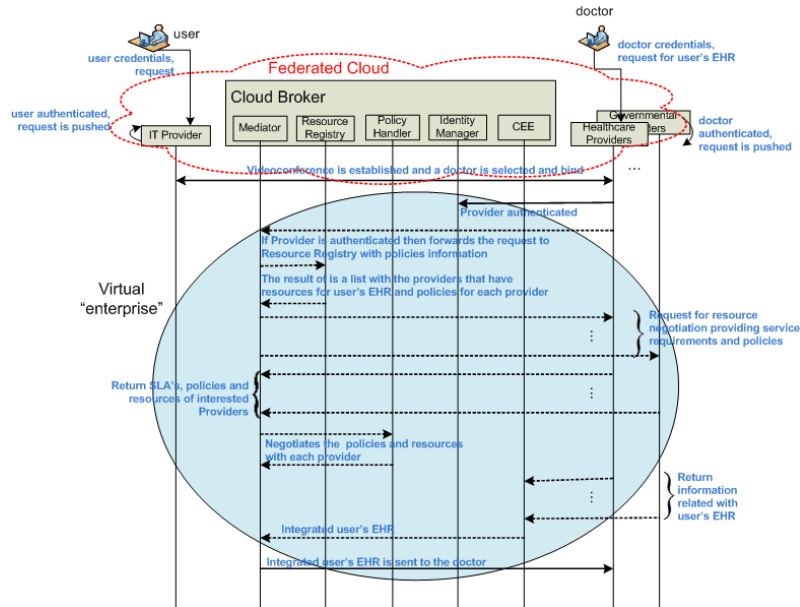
user

doctor

user credentials, request

doctor credentials, request for user's EHR

Federated Cloud

Cloud Broker

user authenticated, request is pushed

IT Provider

Mediator

Resource Registry

Policy Handler

Identity Manager

CEE

Governmental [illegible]ders

Healthcare Providers

doctor authenticated, request is pushed

Videoconference is established and a doctor is selected and bind

...

Provider authenticated

If Provider is authenticated then forwards the request to Resource Registry with policies information

Virtual "enterprise"

The result of is a list with the providers that have resources for user's EHR and policies for each provider

Request for resource negotiation providing service requirements and policies

Return SLA's, policies and resources of interested Providers

Negotiates the policies and resources with each provider

Return information related with user's EHR

Integrated user's EHR

Integrated user's EHR is sent to the doctor